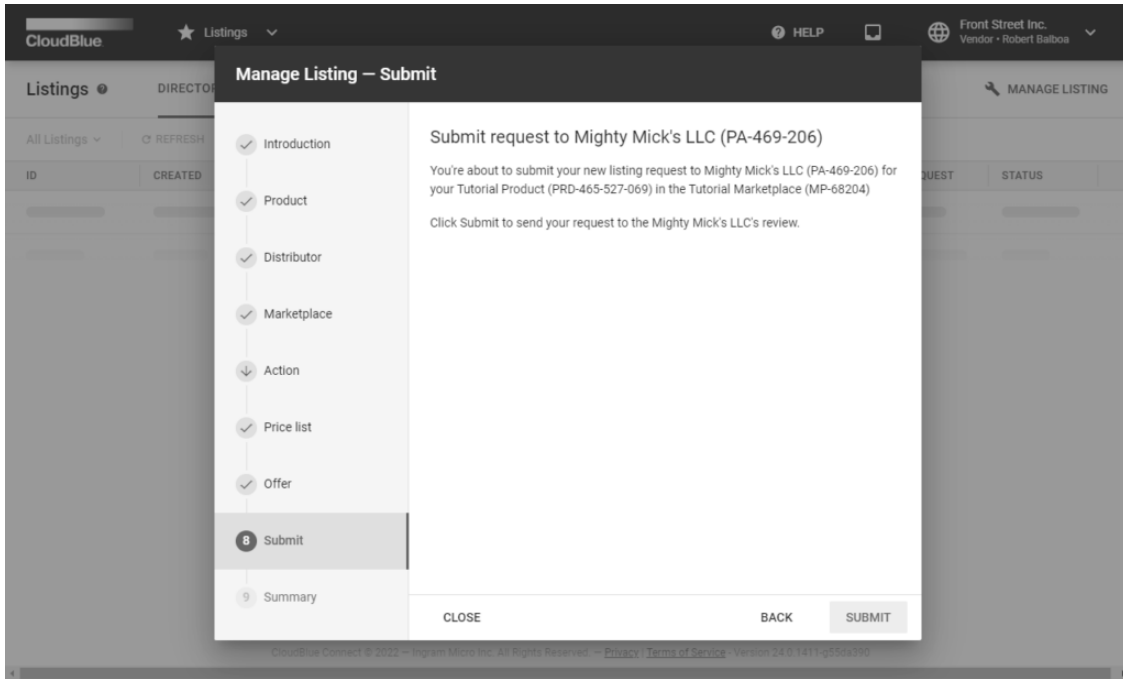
CloudBlue
Listings
HELP
Front Street Inc.
Vendor • Robert Balboa

Listings
DIRECTOR
MANAGE LISTING

All Listings
REFRESH

ID
CREATED
QUEST
STATUS

Manage Listing — Submit

Introduction
Product
Distributor
Marketplace
Action
Price list
Offer
8 Submit
9 Summary

Submit request to Mighty Mick's LLC (PA-469-206)

You're about to submit your new listing request to Mighty Mick's LLC (PA-469-206) for your Tutorial Product (PRD-465-527-069) in the Tutorial Marketplace (MP-68204)

Click Submit to send your request to the Mighty Mick's LLC's review.

CLOSE
BACK
SUBMIT

CloudBlue Connect © 2022 — Ingram Micro Inc. All Rights Reserved. — Privacy | Terms of Service · Version 24.0.1411-g55da300